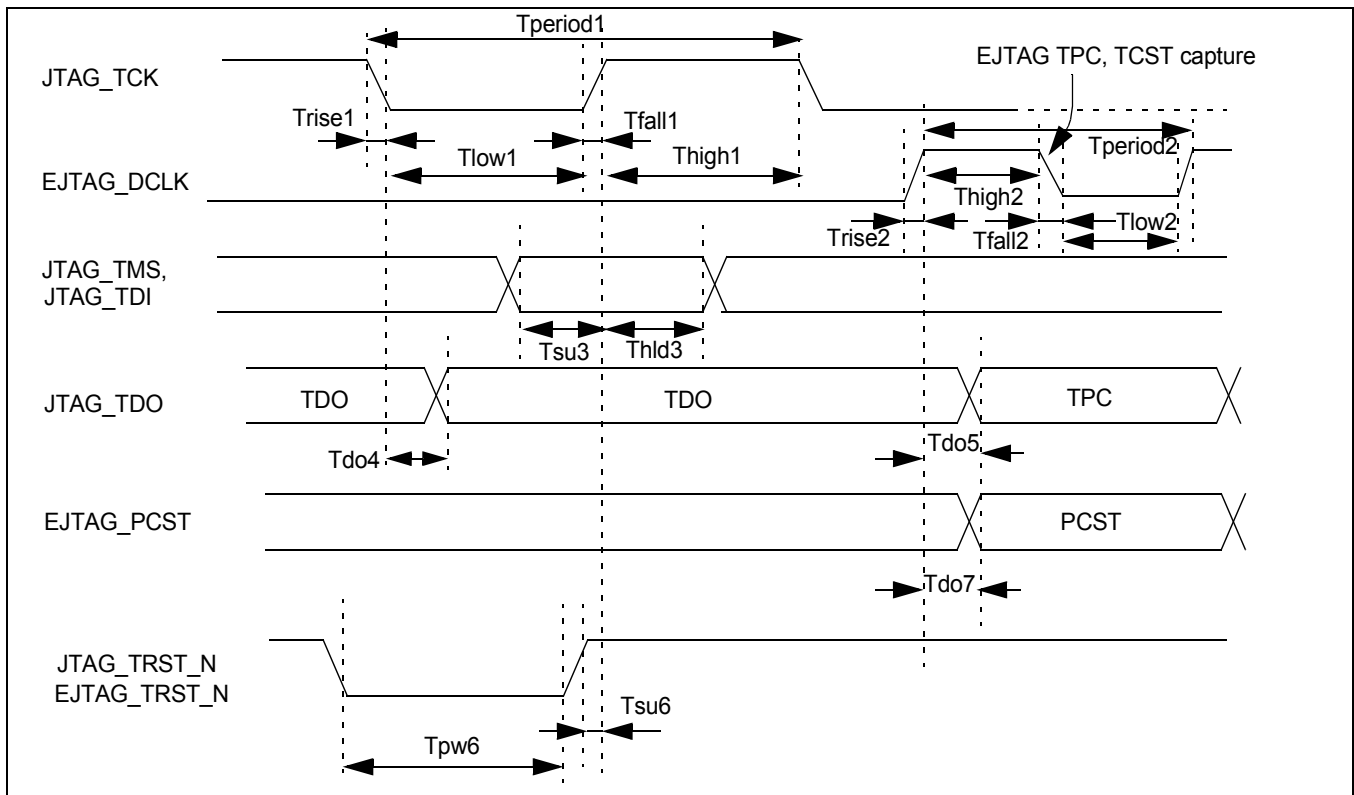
Tperiod1

JTAG_TCK

EJTAG TPC, TCST capture

Trise1

Tfall1

Tlow1

Thigh1

Tperiod2

EJTAG_DCLK

Thigh2

Trise2

Tfall2

Tlow2

JTAG_TMS,
JTAG_TDI

Tsu3

Thld3

JTAG_TDO

TDO

TDO

TPC

Tdo4

Tdo5

EJTAG_PCST

PCST

Tdo7

JTAG_TRST_N
EJTAG_TRST_N

Tsu6

Tpw6